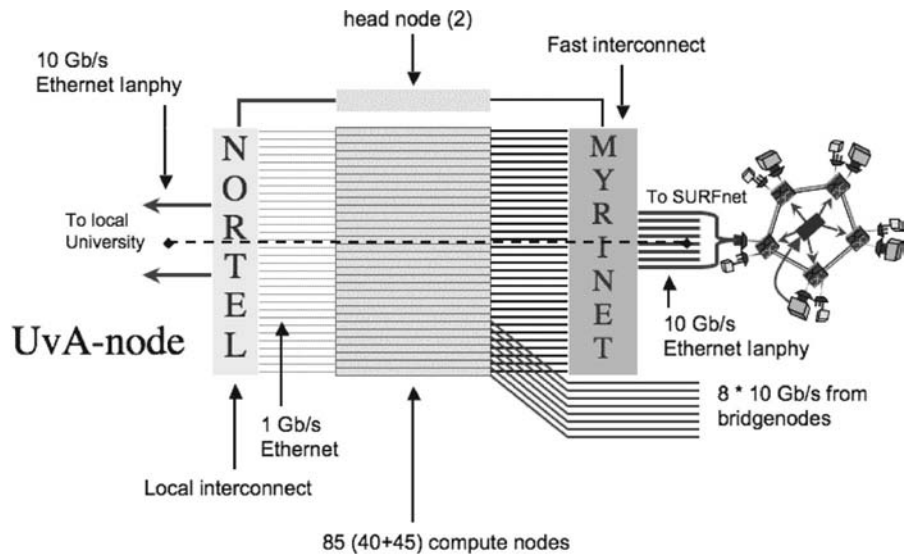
head node (2)

10 Gb/s
Ethernet lanphy

Fast interconnect

N
O
R
T
E
L

M
Y
R
I
N
E
T

To local
University

To SURFnet

UvA-node

10 Gb/s
Ethernet lanphy

8 * 10 Gb/s from
bridgenodes

1 Gb/s
Ethernet

Local interconnect

85 (40+45) compute nodes